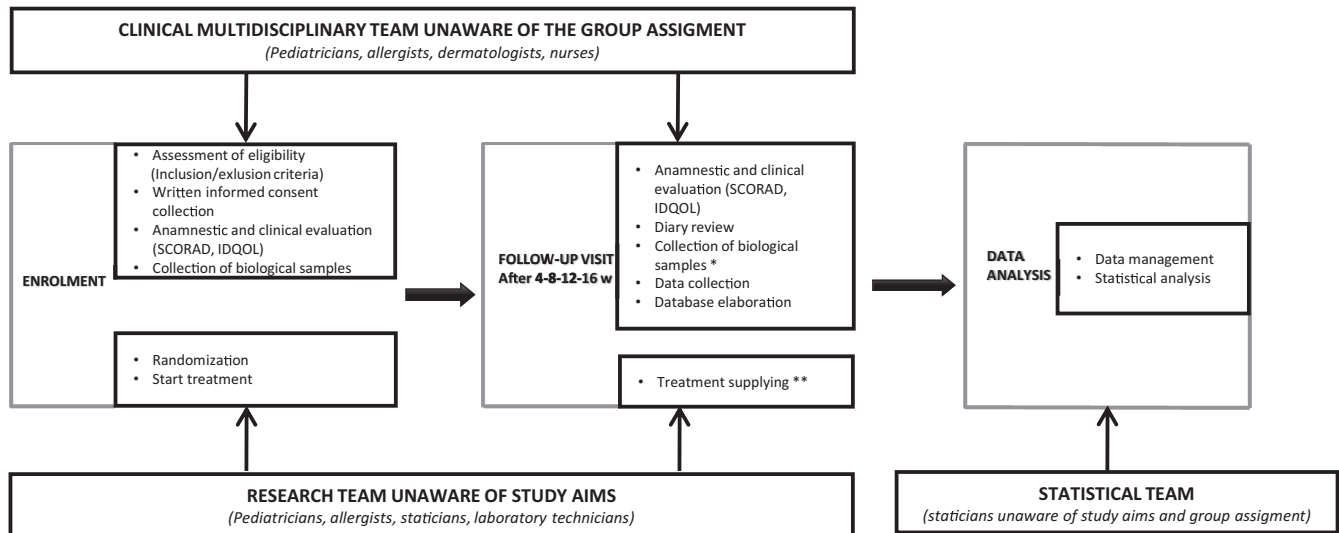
CLINICAL MULTIDISCIPLINARY TEAM UNAWARE OF THE GROUP ASSIGMENT
(Pediatricians, allergists, dermatologists, nurses)

ENROLMENT

• Assessment of eligibility (Inclusion/exlusion criteria)
• Written informed consent collection
• Anamnestic and clinical evaluation (SCORAD, IDQOL)
• Collection of biological samples

• Randomization
• Start treatment

FOLLOW-UP VISIT
After 4-8-12-16 w

• Anamnestic and clinical evaluation (SCORAD, IDQOL)
• Diary review
• Collection of biological samples *
• Data collection
• Database elaboration

• Treatment supplying **

DATA ANALYSIS

• Data management
• Statistical analysis

RESEARCH TEAM UNAWARE OF STUDY AIMS
(Pediatricians, allergists, staticians, laboratory technicians)

STATISTICAL TEAM
(staticians unaware of study aims and group assigment)